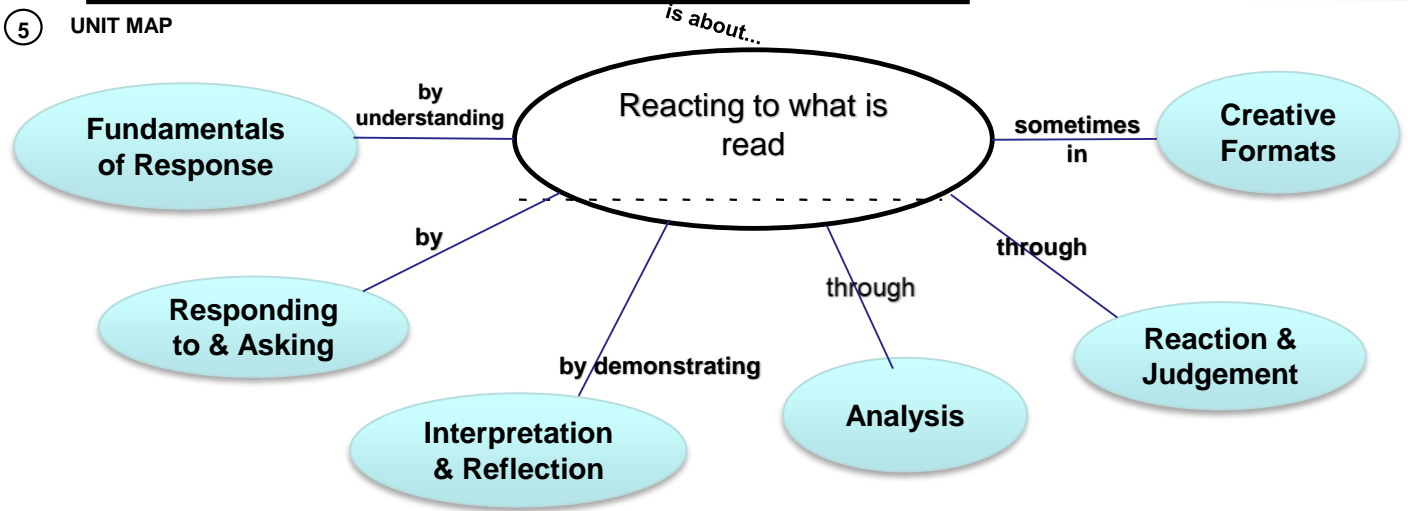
5 UNIT MAP

is about...

Reacting to what is read

by understanding

Fundamentals of Response

sometimes in

Creative Formats

by

Responding to & Asking

by demonstrating

Interpretation & Reflection

through

Analysis

through

Reaction & Judgement